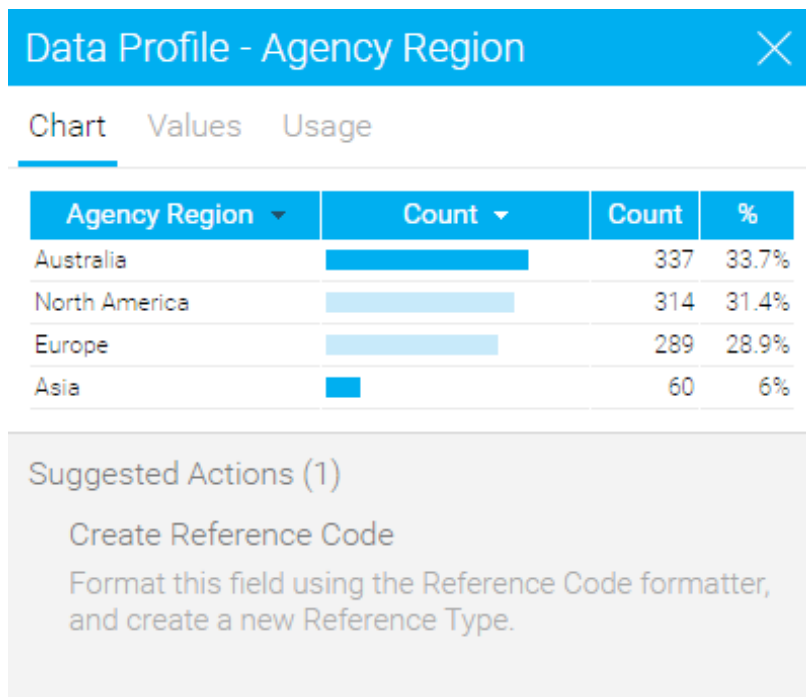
Data Profile - Agency Region

Chart Values Usage

| Agency Region | Count | Count | % |
|---|---|---|---|
| Australia | | 337 | 33.7% |
| North America | | 314 | 31.4% |
| Europe | | 289 | 28.9% |
| Asia | | 60 | 6% |

Suggested Actions (1)

Create Reference Code

Format this field using the Reference Code formatter, and create a new Reference Type.